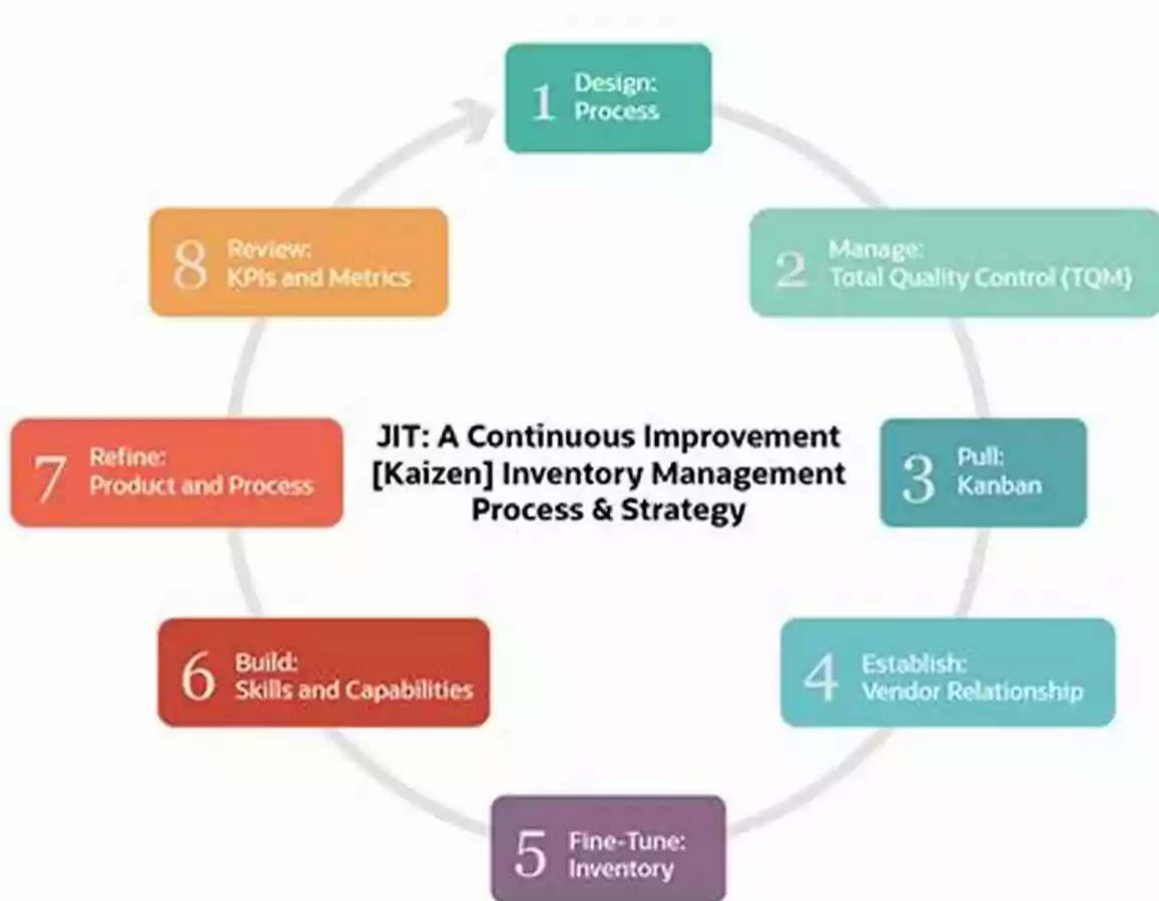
JIT: A Continuous Improvement [Kaizen] Inventory Management Process & Strategy

1 Design: Process

2 Manage: Total Quality Control (TQM)

3 Pull: Kanban

4 Establish: Vendor Relationship

5 Fine-Tune: Inventory

6 Build: Skills and Capabilities

7 Refine: Product and Process

8 Review: KPIs and Metrics